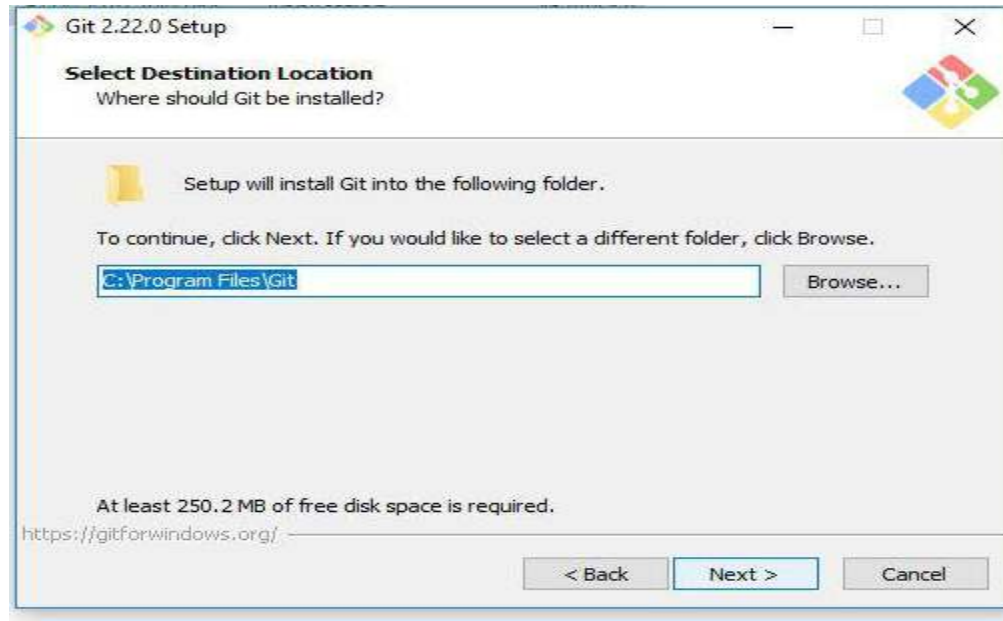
Git 2.22.0 Setup

Select Destination Location
Where should Git be installed?

Setup will install Git into the following folder.

To continue, click Next. If you would like to select a different folder, click Browse.

C:\Program Files\Git

Browse...

At least 250.2 MB of free disk space is required.

https://gitforwindows.org/

< Back

Next >

Cancel